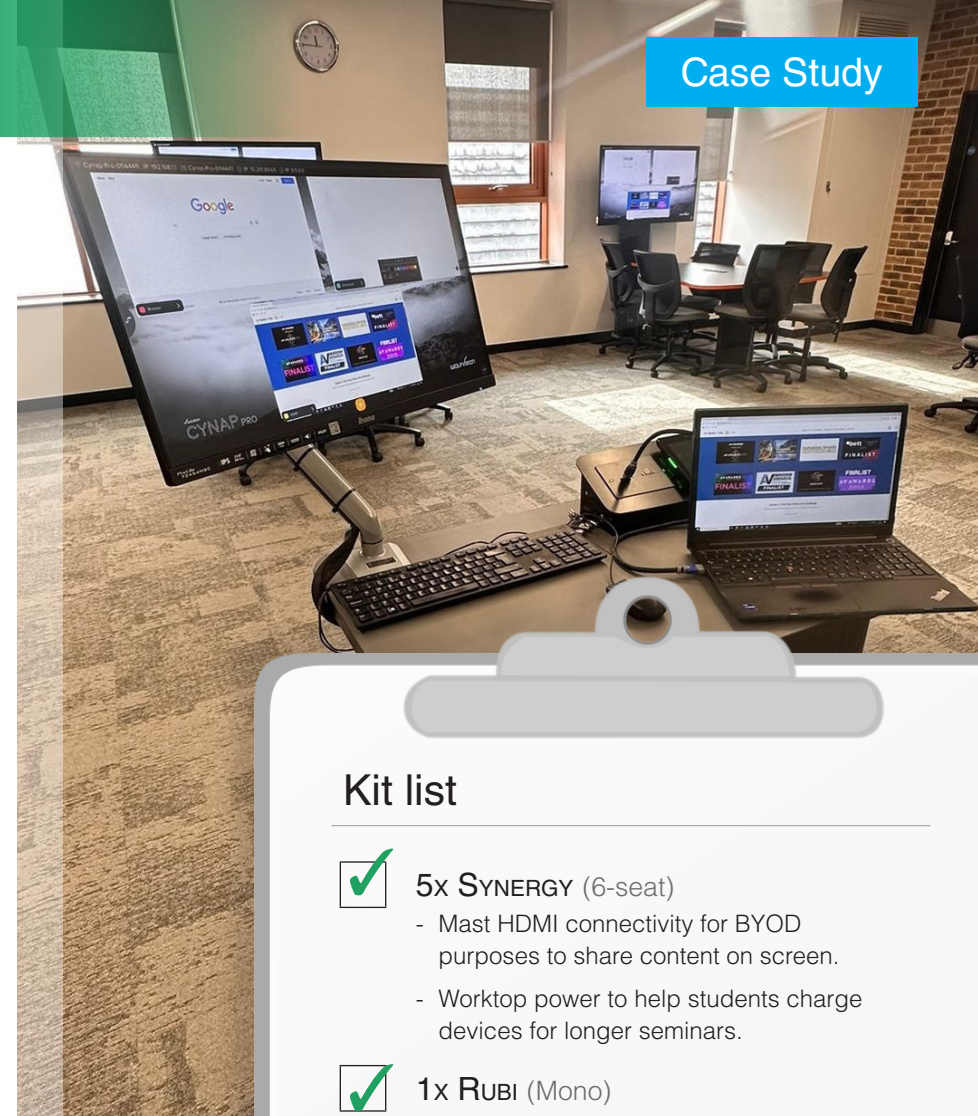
Case Study

Google

CYNAP PRO

FINALIST

FINALIST

Kit list

5x SYNERGY (6-seat)

- Mast HDMI connectivity for BYOD purposes to share content on screen.

- Worktop power to help students charge devices for longer seminars.

1x RUBI (Mono)